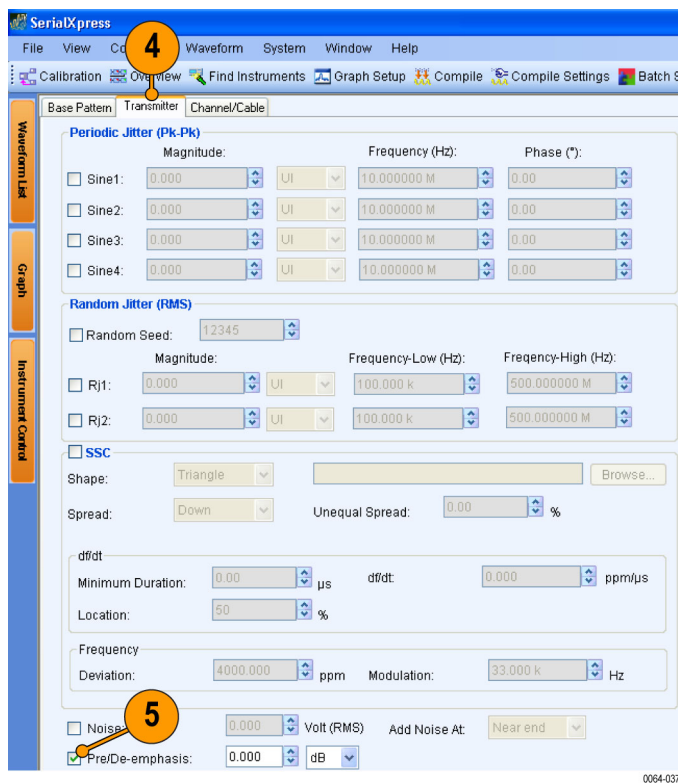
SerialXpress

File View Co 4 Waveform System Window Help

Calibration Overview Find Instruments Graph Setup Compile Compile Settings Batch S

Waveform List

Graph

Instrument Control

Base Pattern Transmitter Channel/Cable

Periodic Jitter (Pk-Pk)

Magnitude: Frequency (Hz): Phase (°):

Sine1: 0.000 UI 10.000000 M 0.00

Sine2: 0.000 UI 10.000000 M 0.00

Sine3: 0.000 UI 10.000000 M 0.00

Sine4: 0.000 UI 10.000000 M 0.00

Random Jitter (RMS)

Random Seed: 12345

Magnitude: Frequency-Low (Hz): Freqency-High (Hz):

Rj1: 0.000 UI 100.000 k 500.000000 M

Rj2: 0.000 UI 100.000 k 500.000000 M

SSC

Shape: Triangle Browse...

Spread: Down Unequal Spread: 0.00 %

df/dt

Minimum Duration: 0.00 µs df/dt: 0.000 ppm/µs

Location: 50 %

Frequency

Deviation: 4000.000 ppm Modulation: 33.000 k Hz

Noise 5 0.000 Volt (RMS) Add Noise At: Near end

Pre/De-emphasis: 0.000 dB

0064-037